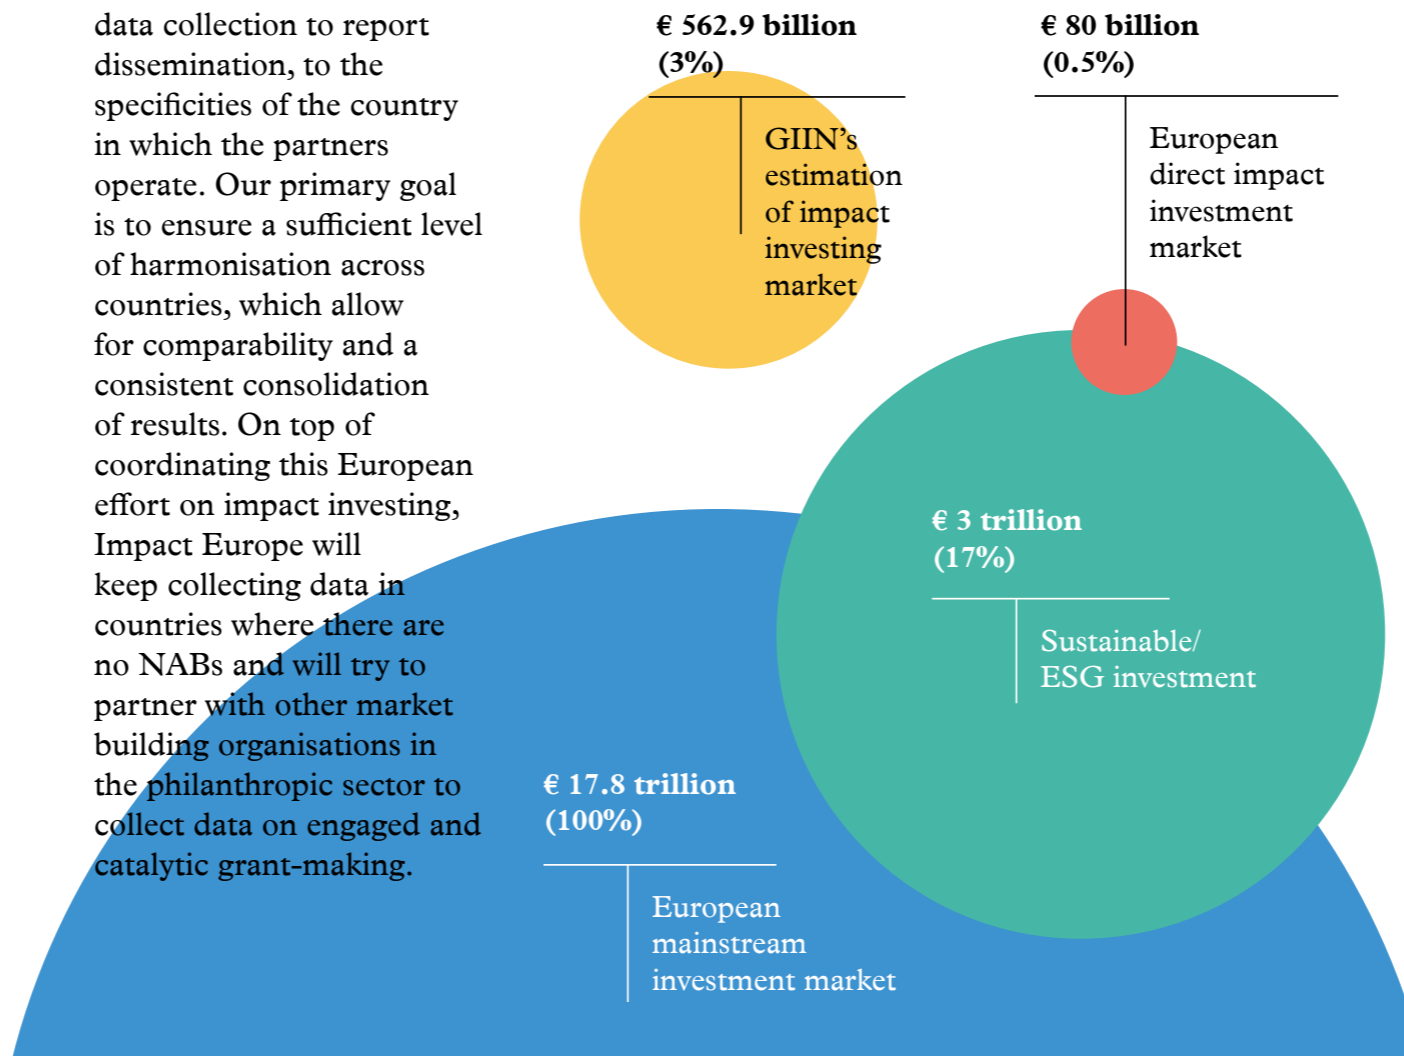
data collection to report dissemination, to the specificities of the country in which the partners operate. Our primary goal is to ensure a sufficient level of harmonisation across countries, which allow for comparability and a consistent consolidation of results. On top of coordinating this European effort on impact investing, Impact Europe will keep collecting data in countries where there are no NABs and will try to partner with other market building organisations in the philanthropic sector to collect data on engaged and catalytic grant-making.

€ 562.9 billion
(3%)

GIIN's estimation of impact investing market

€ 80 billion
(0.5%)

European direct impact investment market

€ 3 trillion
(17%)

Sustainable/ ESG investment

€ 17.8 trillion
(100%)

European mainstream investment market